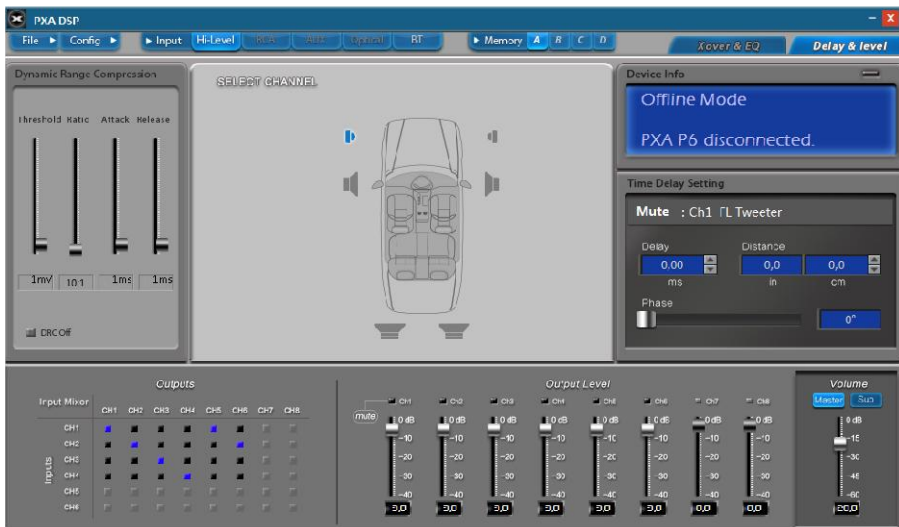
PXA DSP

File ▶ Config ▶ ▶ Input Hi-Level RCA AUX Optical BT ▶ Memory A B C D Xover & EQ Delay & level

Dynamic Range Compression

Threshold Ratio Attack Release

1mV 10:1 1ms 1ms

DRC Off

SELECT CHANNEL

Device Info

Offline Mode

PXA P6 disconnected.

Time Delay Setting

Mute : Ch1 FL Tweeter

Delay Distance

0,00 0,0 0,0

ms in cm

Phase

0°

Outputs

Input Mixor

CH1 CH2 CH3 CH4 CH5 CH6 CH7 CH8

Inputs

CH1
CH2
CH3
CH4
CH5
CH6

Output Level

CH1 CH2 CH3 CH4 CH5 CH6 CH7 CH8

mute

0 dB 0 dB 0 dB 0 dB 0 dB 0 dB 0 dB 0 dB

-10 -10 -10 -10 -10 -10 -10 -10

-20 -20 -20 -20 -20 -20 -20 -20

-30 -30 -30 -30 -30 -30 -30 -30

-40 -40 -40 -40 -40 -40 -40 -40

0,0 0,0 0,0 0,0 0,0 0,0 0,0 0,0

Volume

Master Sub

0 dB
-15
-30
-45
-60

20,0